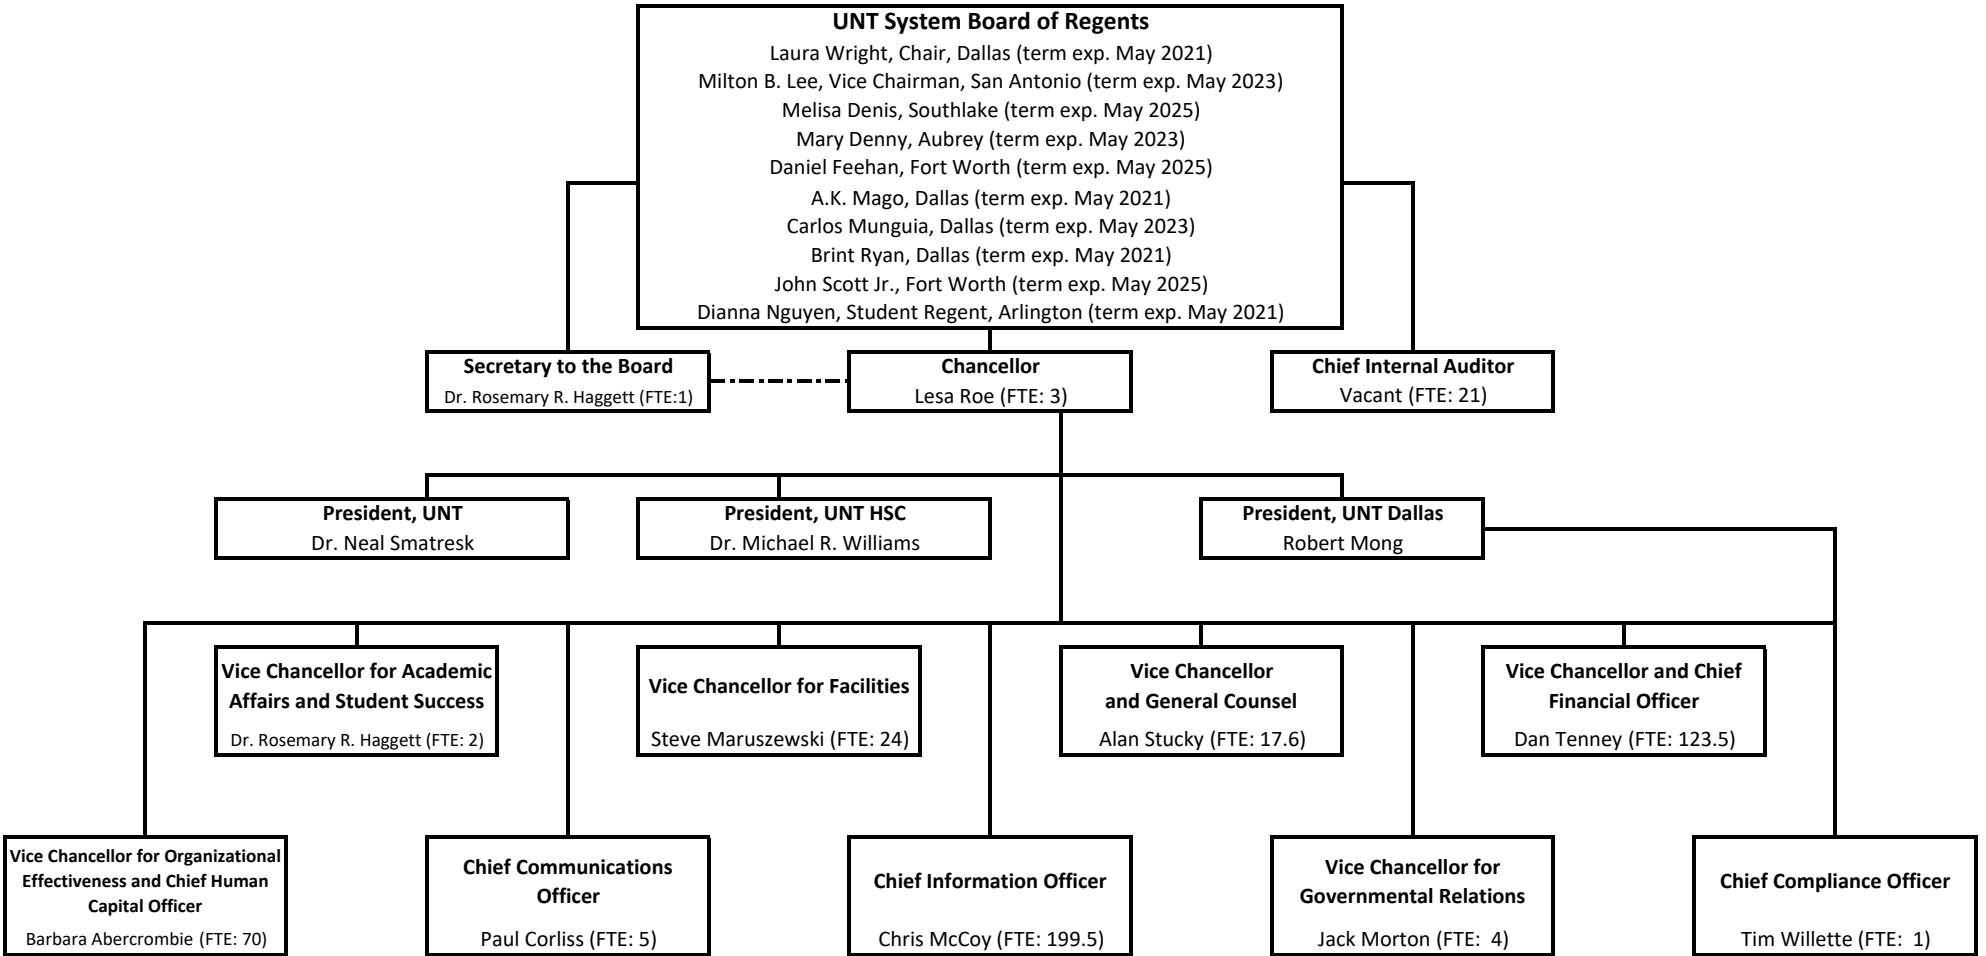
UNT System Board of Regents
Laura Wright, Chair, Dallas (term exp. May 2021)
Milton B. Lee, Vice Chairman, San Antonio (term exp. May 2023)
Melisa Denis, Southlake (term exp. May 2025)
Mary Denny, Aubrey (term exp. May 2023)
Daniel Feehan, Fort Worth (term exp. May 2025)
A.K. Mago, Dallas (term exp. May 2021)
Carlos Munguia, Dallas (term exp. May 2023)
Brint Ryan, Dallas (term exp. May 2021)
John Scott Jr., Fort Worth (term exp. May 2025)
Dianna Nguyen, Student Regent, Arlington (term exp. May 2021)

Secretary to the Board
Dr. Rosemary R. Haggett (FTE:1)

Chancellor
Lesa Roe (FTE: 3)

Chief Internal Auditor
Vacant (FTE: 21)

President, UNT
Dr. Neal Smatresk

President, UNT HSC
Dr. Michael R. Williams

President, UNT Dallas
Robert Mong

Vice Chancellor for Academic Affairs and Student Success
Dr. Rosemary R. Haggett (FTE: 2)

Vice Chancellor for Facilities
Steve Maruszewski (FTE: 24)

Vice Chancellor and General Counsel
Alan Stucky (FTE: 17.6)

Vice Chancellor and Chief Financial Officer
Dan Tenney (FTE: 123.5)

Vice Chancellor for Organizational Effectiveness and Chief Human Capital Officer
Barbara Abercrombie (FTE: 70)

Chief Communications Officer
Paul Corliss (FTE: 5)

Chief Information Officer
Chris McCoy (FTE: 199.5)

Vice Chancellor for Governmental Relations
Jack Morton (FTE: 4)

Chief Compliance Officer
Tim Willette (FTE: 1)